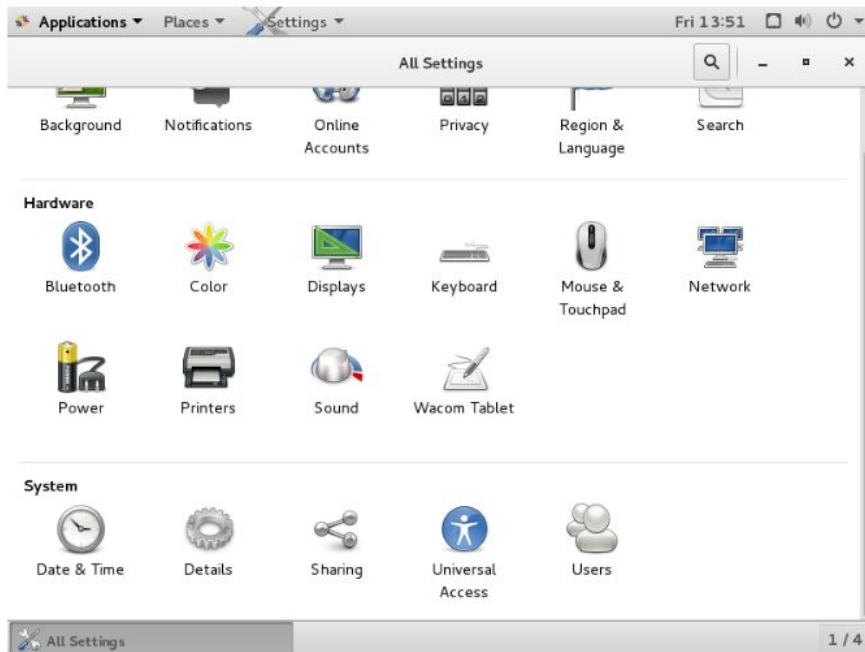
Applications ▾ Places ▾ Settings ▾ Fri 13:51

All Settings

Background
Notifications
Online Accounts
Privacy
Region & Language
Search

Hardware

Bluetooth
Color
Displays
Keyboard
Mouse & Touchpad
Network
Power
Printers
Sound
Wacom Tablet

System

Date & Time
Details
Sharing
Universal Access
Users

All Settings
1 / 4